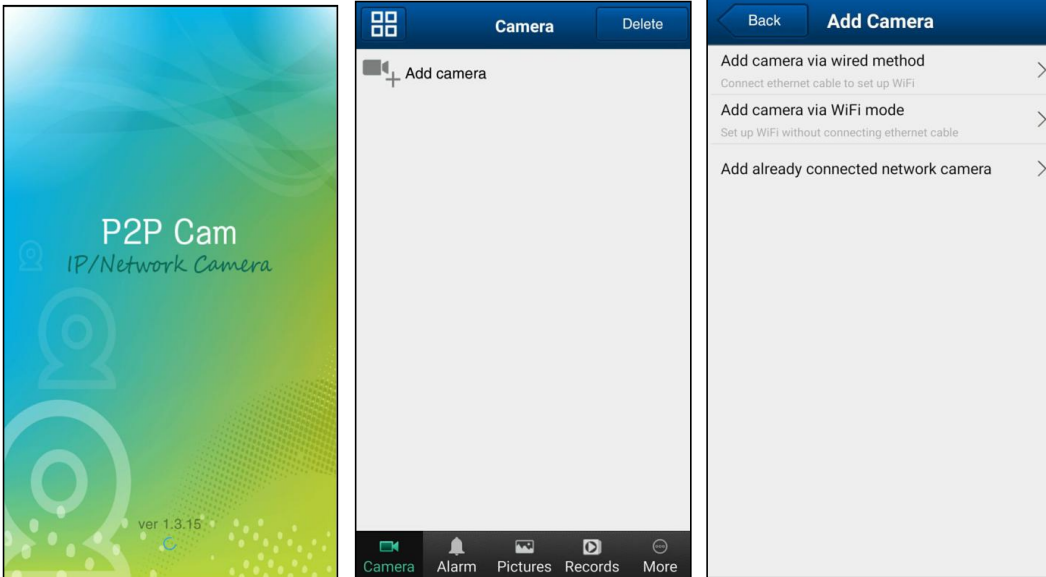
P2P Cam
IP/Network Camera

ver 1.3.15

Camera
Delete

Add camera

Camera
Alarm
Pictures
Records
More

Back
Add Camera

Add camera via wired method
Connect ethernet cable to set up WiFi

Add camera via WiFi mode
Set up WiFi without connecting ethernet cable

Add already connected network camera